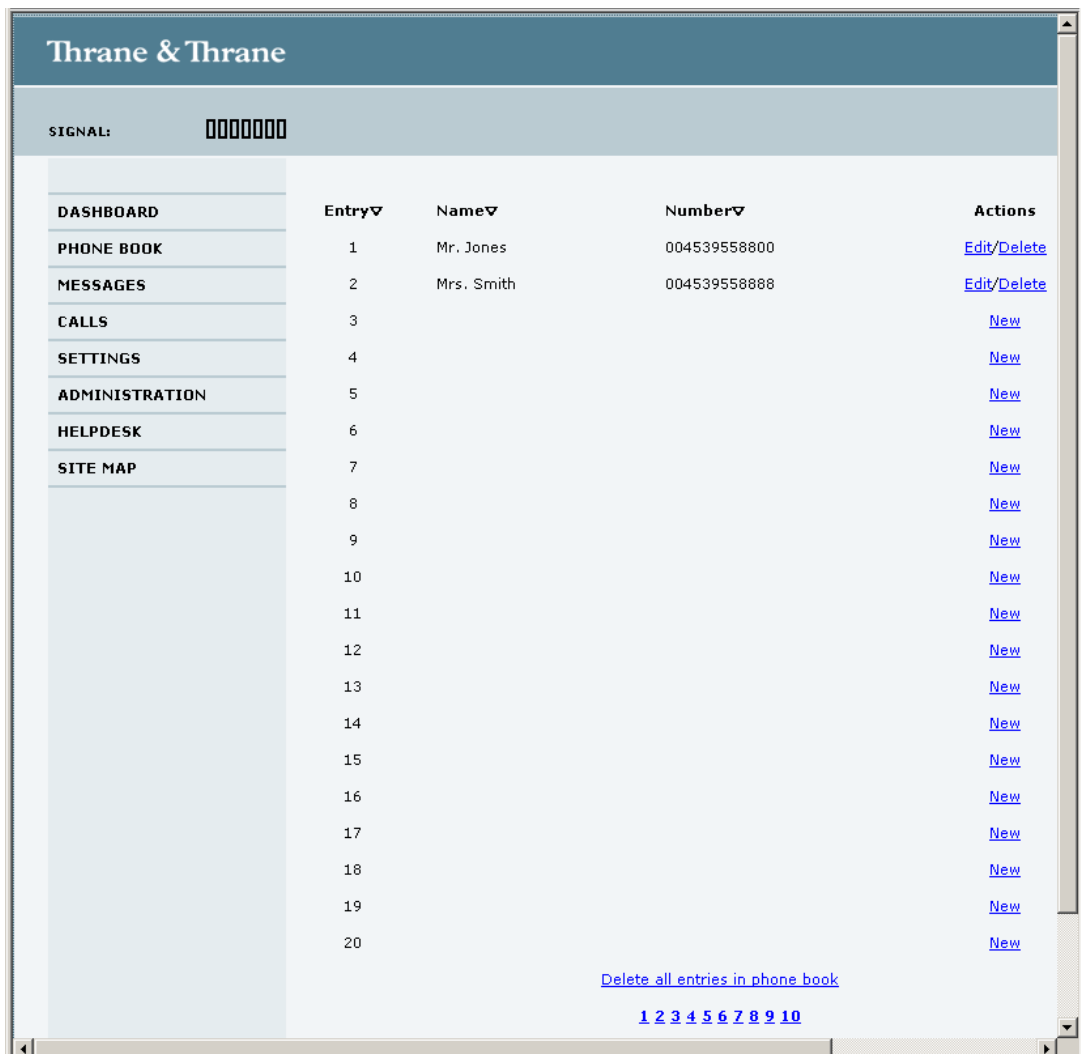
Thrane & Thrane

SIGNAL:

DASHBOARD
PHONE BOOK
MESSAGES
CALLS
SETTINGS
ADMINISTRATION
HELPDESK
SITE MAP

| Entry▽ | Name▽ | Number▽ | Actions |
|---|---|---|---|
| 1 | Mr. Jones | 004539558800 | Edit/Delete |
| 2 | Mrs. Smith | 004539558888 | Edit/Delete |
| 3 | | | New |
| 4 | | | New |
| 5 | | | New |
| 6 | | | New |
| 7 | | | New |
| 8 | | | New |
| 9 | | | New |
| 10 | | | New |
| 11 | | | New |
| 12 | | | New |
| 13 | | | New |
| 14 | | | New |
| 15 | | | New |
| 16 | | | New |
| 17 | | | New |
| 18 | | | New |
| 19 | | | New |
| 20 | | | New |

Delete all entries in phone book

1 2 3 4 5 6 7 8 9 10